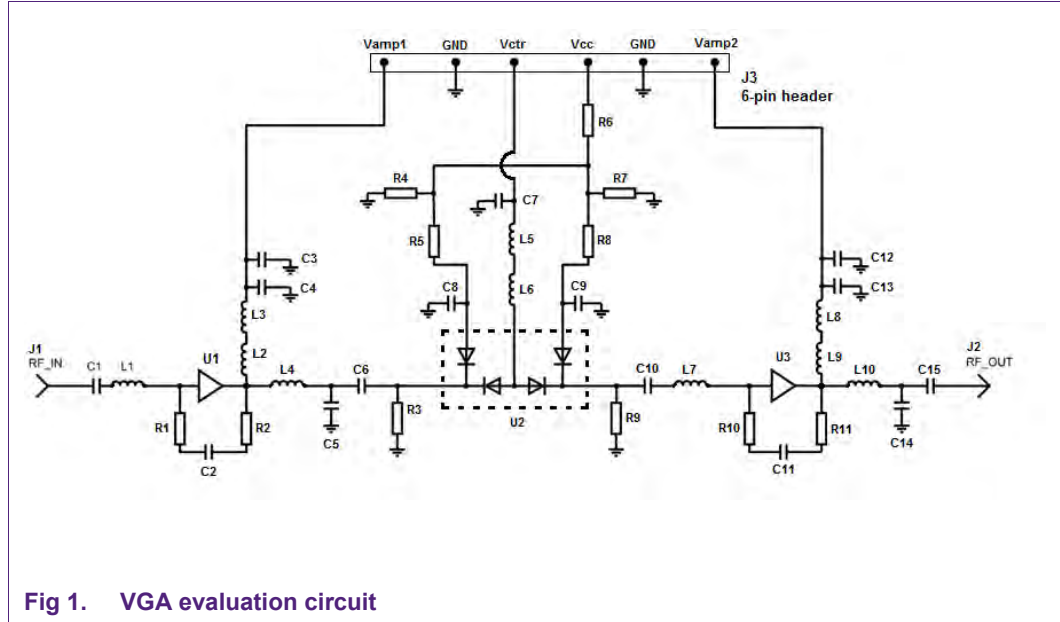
Vamp1 GND Vctr Vcc GND Vamp2

J3
6-pin header

R6
R4
R7
C7
R5
L5
R8
C3
C12
C4
C13
C8
L6
C9
L3
L8
J1
RF_IN
U1
L2
L9
U3
J2
RF_OUT
C1
L1
L4
C6
C10
L7
L10
C15
R1
R2
R3
U2
R9
R10
R11
C5
C14
C2
C11

Fig 1. VGA evaluation circuit